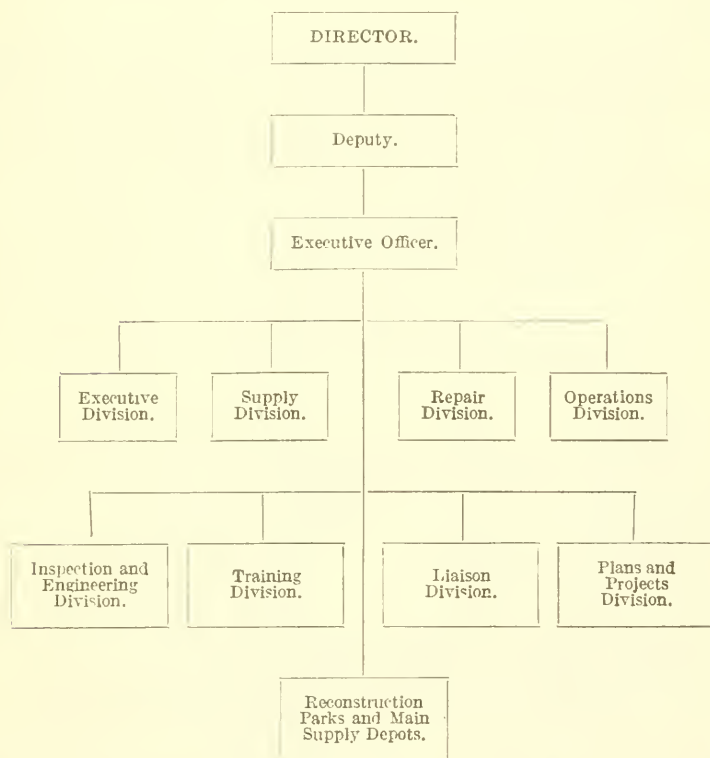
DIRECTOR.

Deputy.

Executive Officer.

Executive Division.

Supply Division.

Repair Division.

Operations Division.

Inspection and Engineering Division.

Training Division.

Liaison Division.

Plans and Projects Division.

Reconstruction Parks and Main Supply Depots.